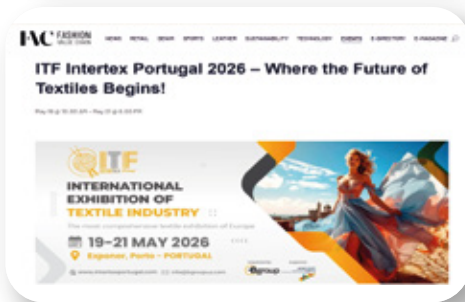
FVC FASHION VALUE CHAIN NEWS RETAIL DENIM SPORTS LEATHER SUSTAINABILITY TECHNOLOGY EVENTS E-DIRECTORY E-MAGAZINE

ITF Intertex Portugal 2026 – Where the Future of Textiles Begins!

May 19 @ 10:00 AM - May 21 @ 6:00 PM

ITF

INTERNATIONAL EXHIBITION OF TEXTILE INDUSTRY

The most comprehensive textile exhibition of Europe

19–21 MAY 2026

Exponor, Porto - PORTUGAL

www.intertexportugal.com

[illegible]group

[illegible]